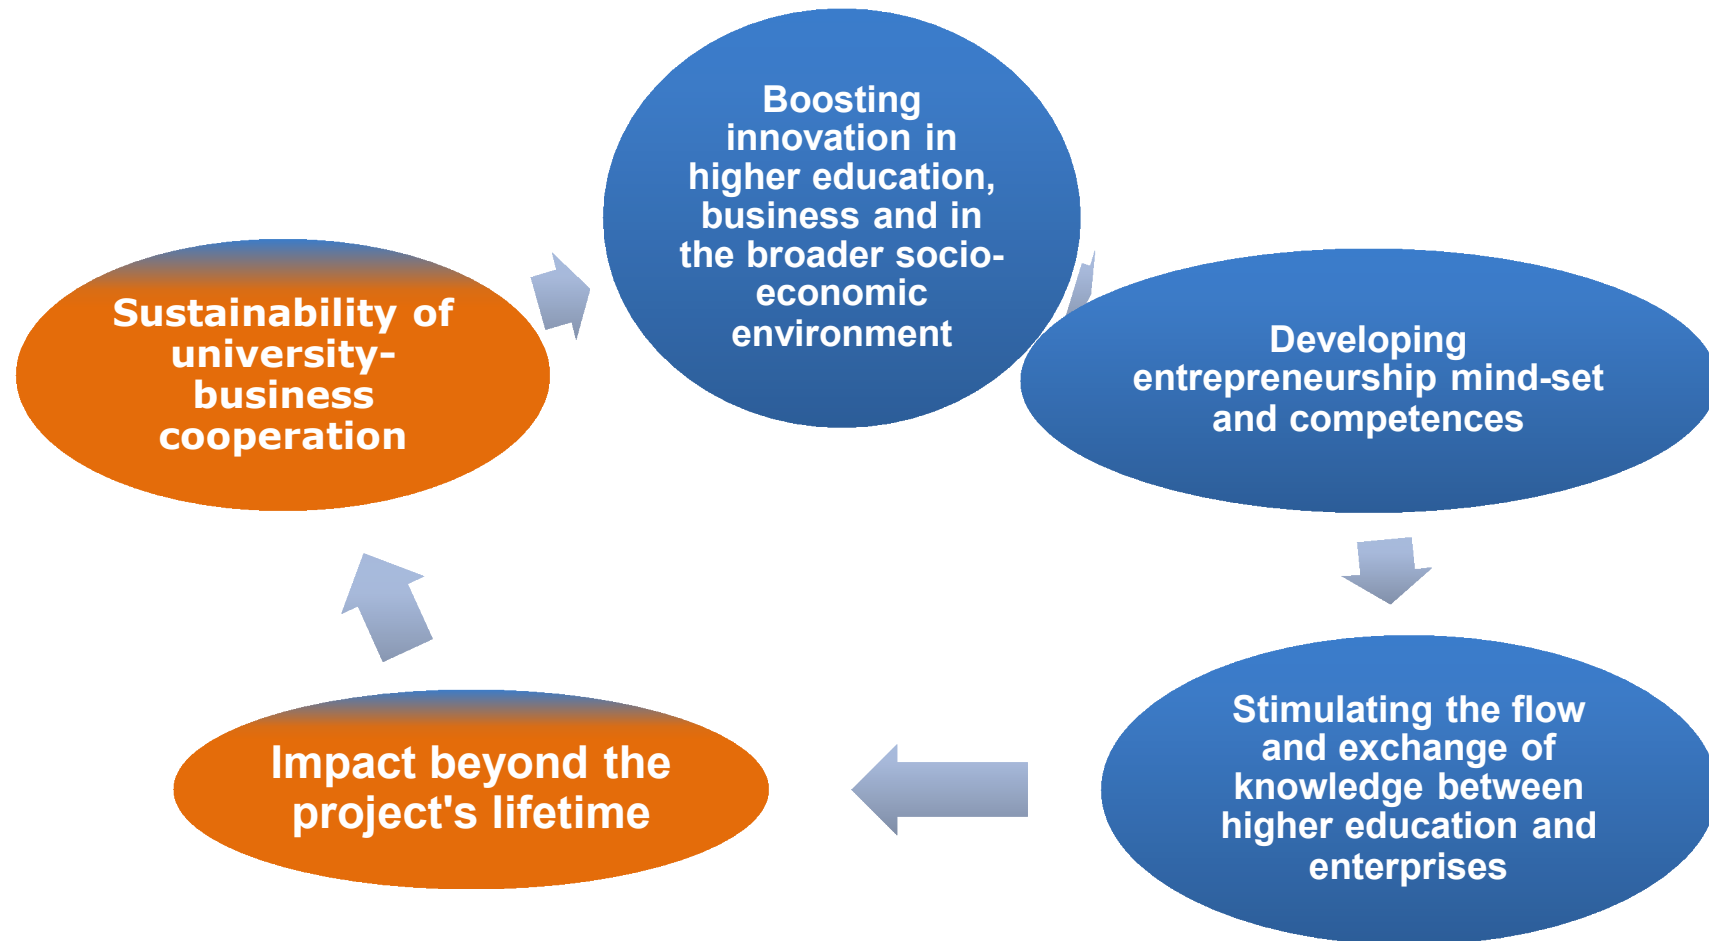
Boosting innovation in higher education, business and in the broader socio-economic environment

Developing entrepreneurship mind-set and competences

Stimulating the flow and exchange of knowledge between higher education and enterprises

Impact beyond the project's lifetime

Sustainability of university-business cooperation